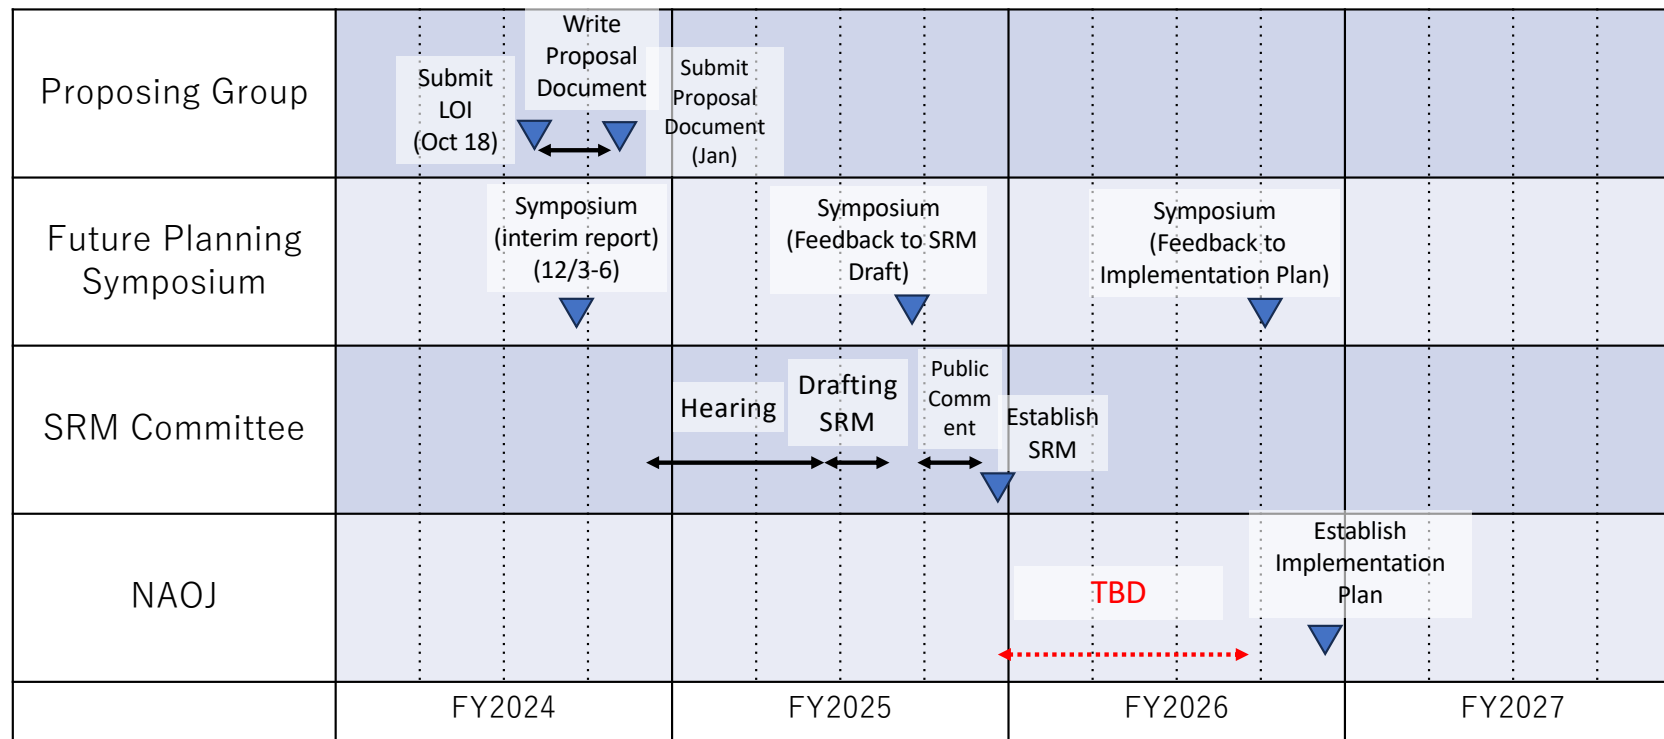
| | | | | |
|---|---|---|---|---|
| Proposing Group | Submit LOI (Oct 18) Write Proposal Document | Submit Proposal Document (Jan) | | |
| Future Planning Symposium | Symposium (interim report) (12/3-6) | Symposium (Feedback to SRM Draft) | Symposium (Feedback to Implementation Plan) | |
| SRM Committee | | Hearing Drafting SRM Public Comm ent | Establish SRM | |
| NAOJ | | | TBD Establish Implementation Plan | |
| | FY2024 | FY2025 | FY2026 | FY2027 |